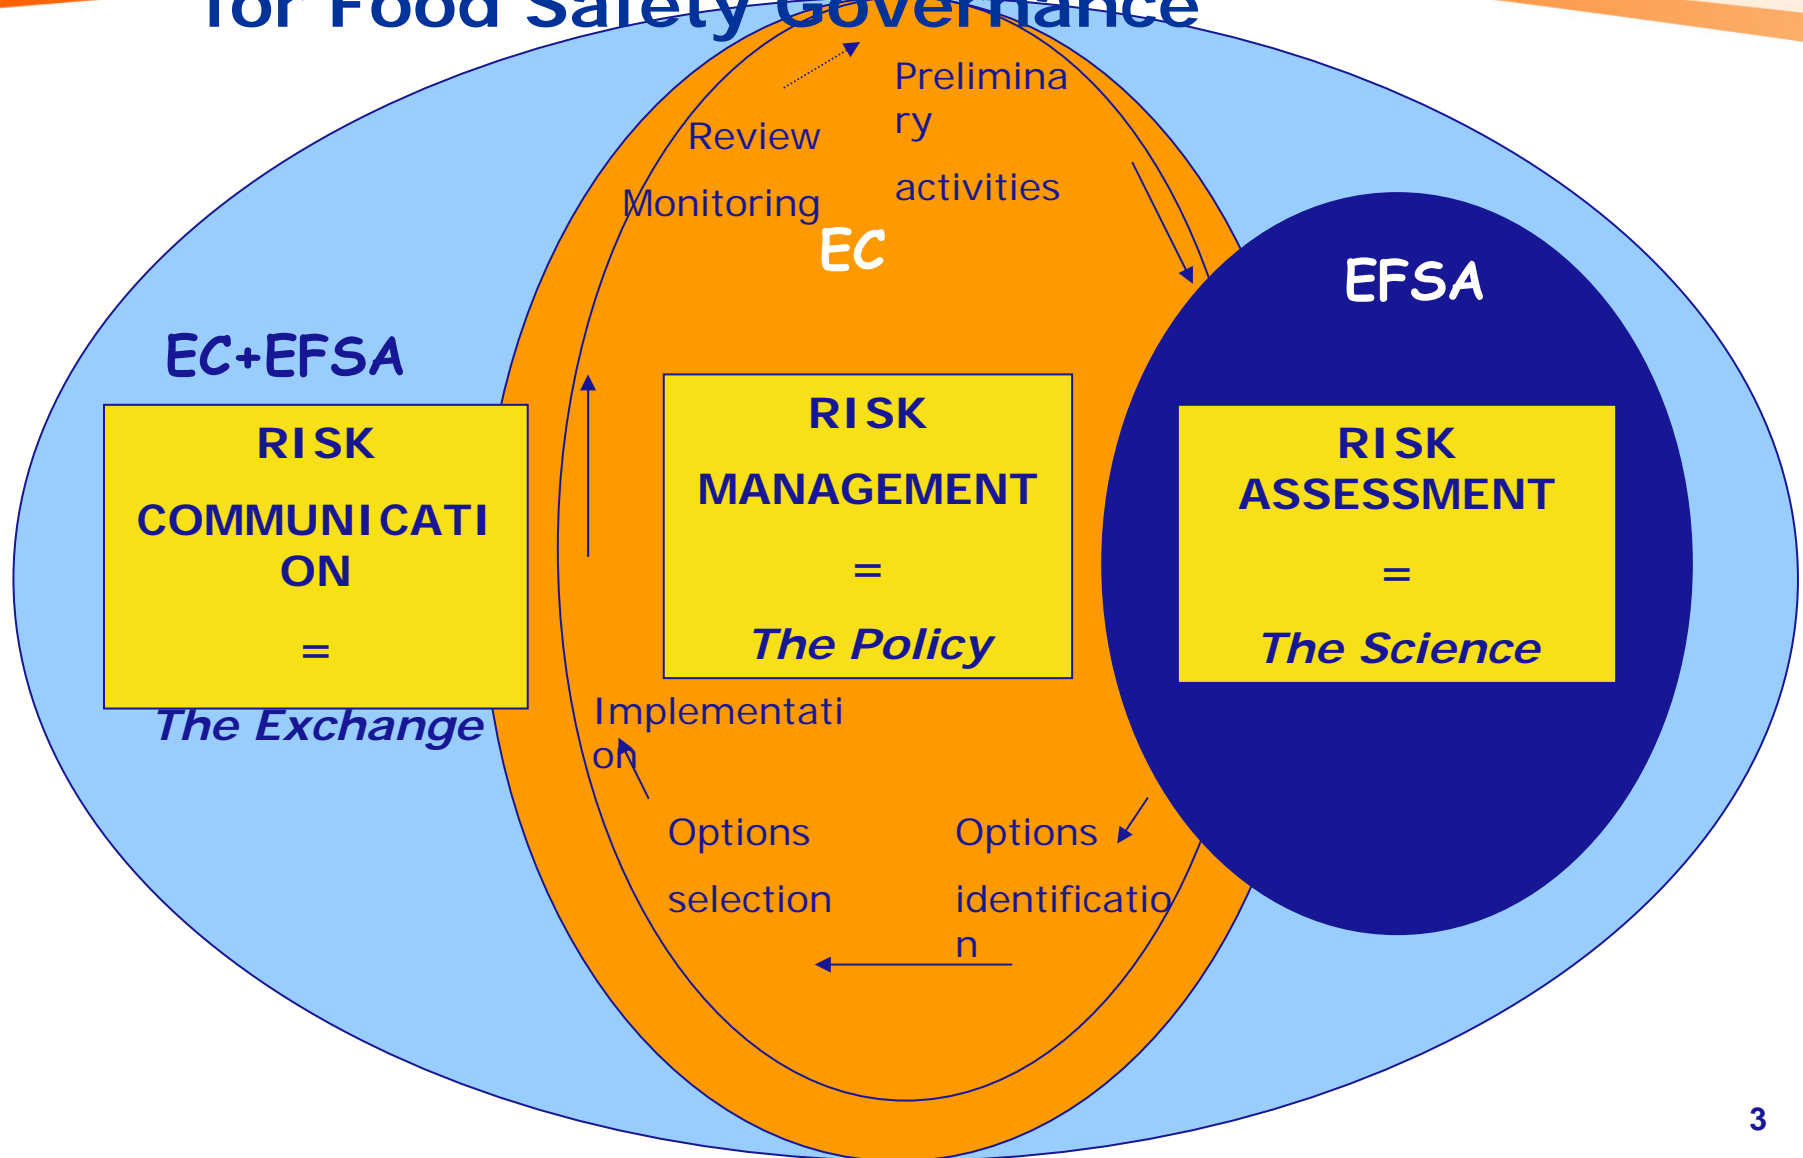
for Food Safety Governance

Review

Monitoring

Preliminary

activities

EC

EFSA

EC+EFSA

RISK

COMMUNICATION

=

The Exchange

RISK

MANAGEMENT

=

The Policy

RISK
ASSESSMENT

=

The Science

Implementation

Options

selection

Options

identification

3